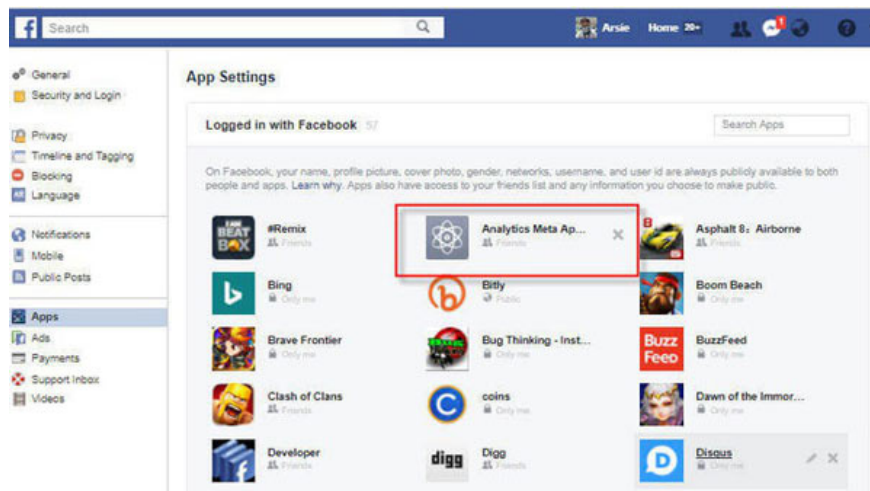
f Search

Arsie Home 20+

1

General
Security and Login

Privacy
Timeline and Tagging
Blocking
Language

Notifications
Mobile
Public Posts

Apps
Ads
Payments
Support Inbox
Videos

App Settings

Logged in with Facebook 57

Search Apps

On Facebook, your name, profile picture, cover photo, gender, networks, username, and user id are always publicly available to both people and apps. Learn why. Apps also have access to your friends list and any information you choose to make public.

#Remix
Friends

Analytics Meta Ap...
Friends

Asphalt 8: Airborne
Friends

Bing
Only me

Bitly
Public

Boom Beach
Only me

Brave Frontier
Only me

Bug Thinking - Inst...
Only me

BuzzFeed
Only me

Clash of Clans
Friends

coins
Only me

Dawn of the Immor...
Only me

Developer
Friends

Digg
Friends

Disqus
Only me

THE BEAT BOX

Buzz Feed

digg